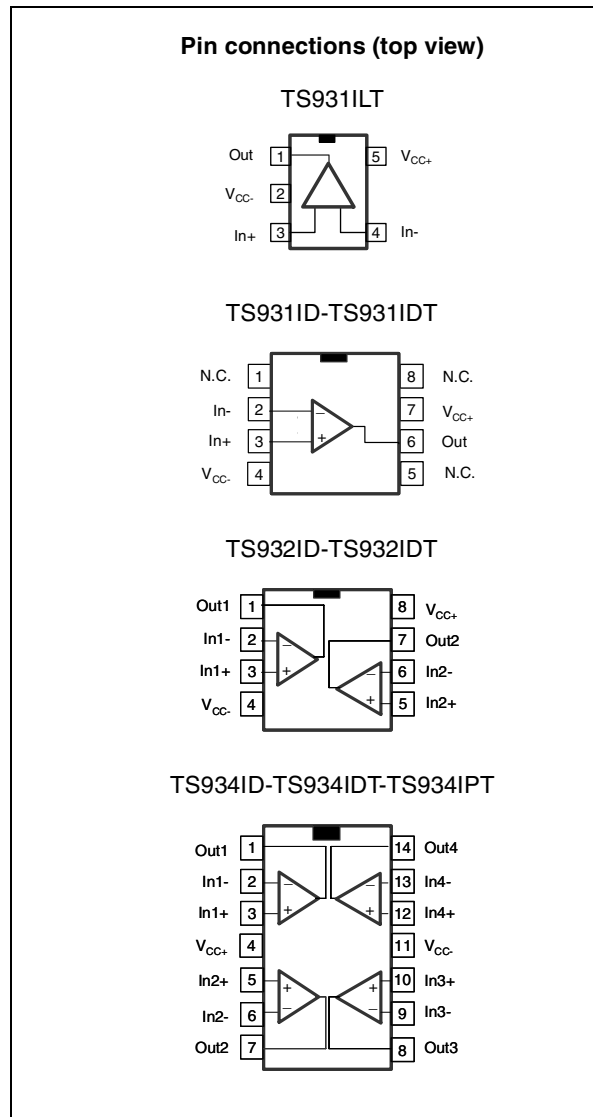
Pin connections (top view)

TS931ILT

Out 1
$V_{CC-}$ 2
In+ 3
5 $V_{CC+}$
4 In-

TS931ID-TS931IDT

N.C. 1
In- 2
In+ 3
$V_{CC-}$ 4
8 N.C.
7 $V_{CC+}$
6 Out
5 N.C.

TS932ID-TS932IDT

Out1 1
In1- 2
In1+ 3
$V_{CC-}$ 4
8 $V_{CC+}$
7 Out2
6 In2-
5 In2+

TS934ID-TS934IDT-TS934IPT

Out1 1
In1- 2
In1+ 3
$V_{CC+}$ 4
In2+ 5
In2- 6
Out2 7
14 Out4
13 In4-
12 In4+
11 $V_{CC-}$
10 In3+
9 In3-
8 Out3